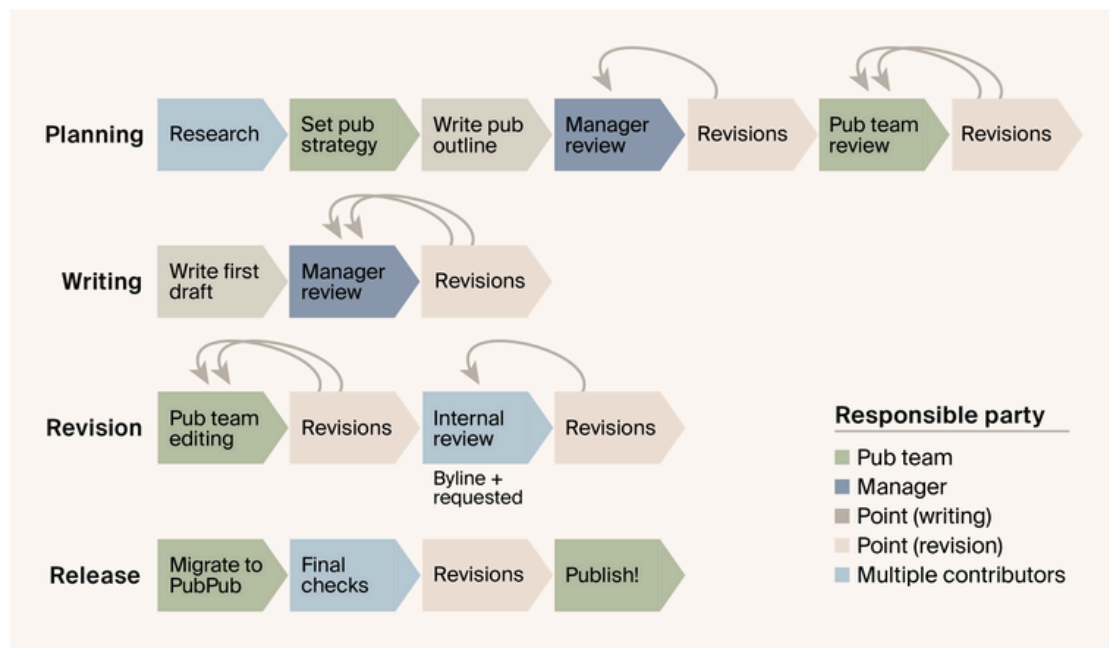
Planning
Research
Set pub strategy
Write pub outline
Manager review
Revisions
Pub team review
Revisions

Writing
Write first draft
Manager review
Revisions

Revision
Pub team editing
Revisions
Internal review
Byline + requested
Revisions

Release
Migrate to PubPub
Final checks
Revisions
Publish!

Responsible party
Pub team
Manager
Point (writing)
Point (revision)
Multiple contributors